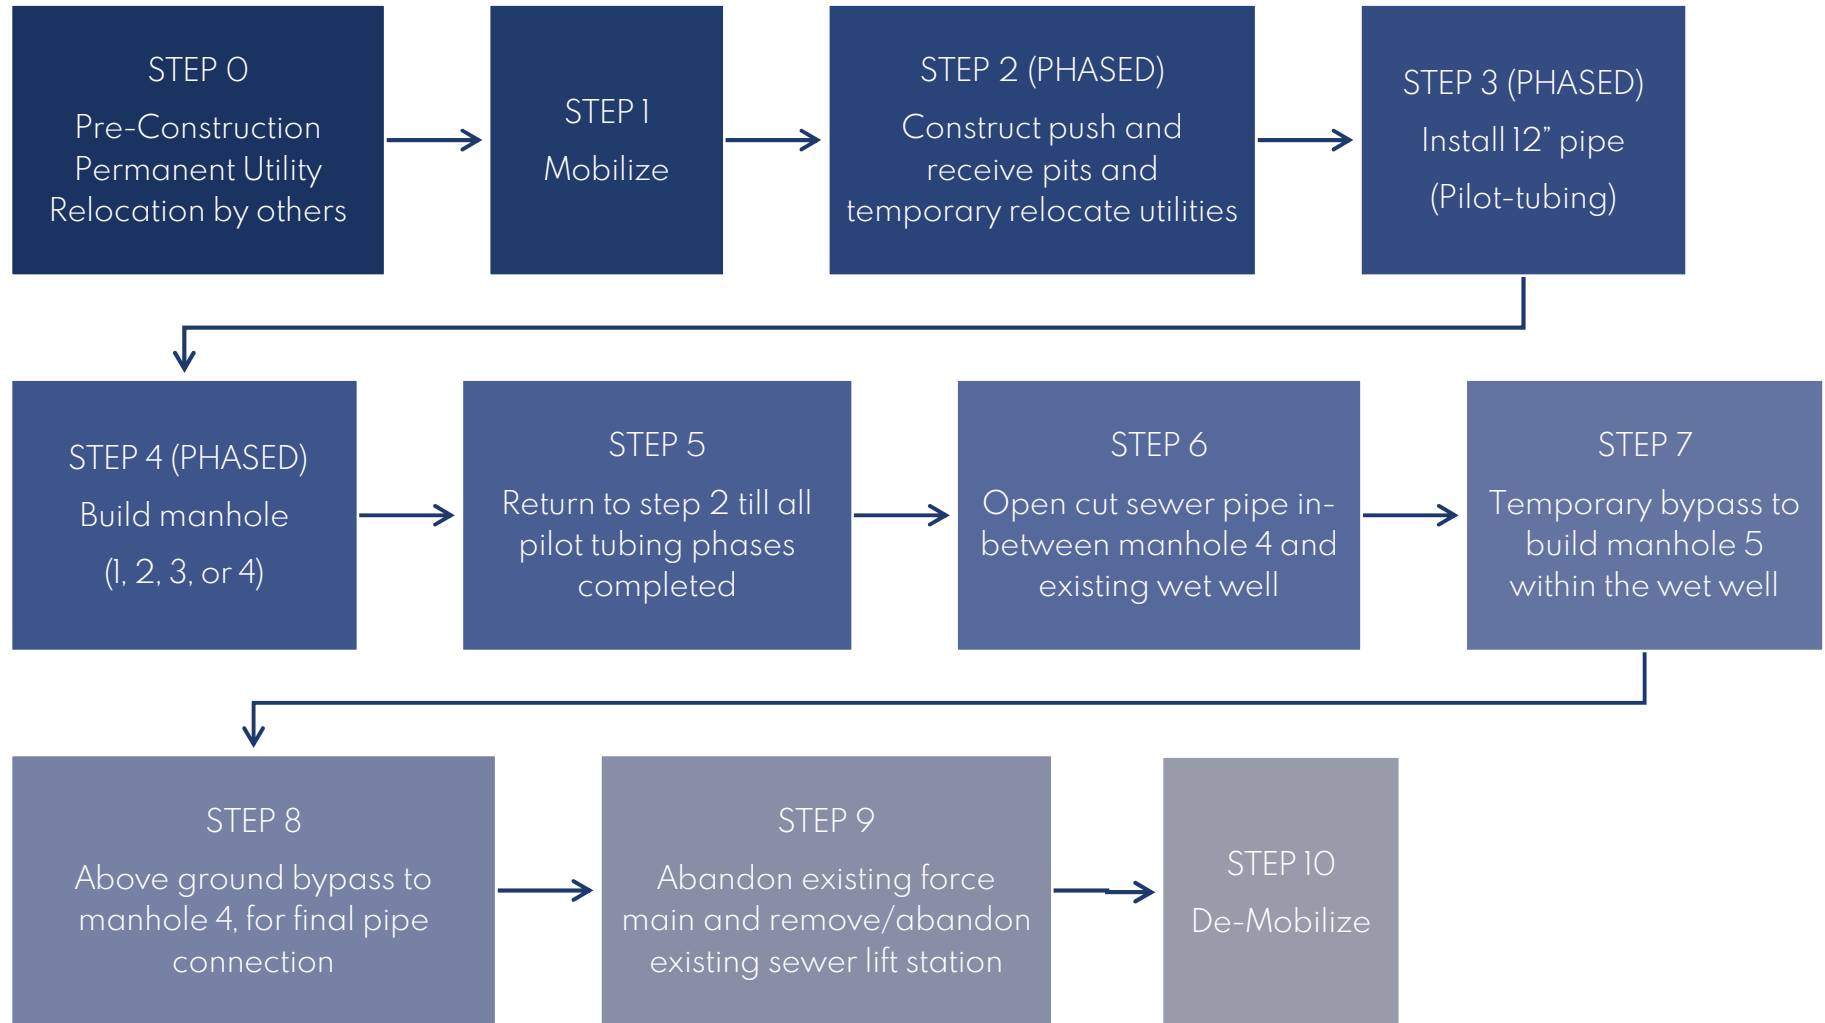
STEP 0
Pre-Construction Permanent Utility Relocation by others

STEP 1
Mobilize

STEP 2 (PHASED)
Construct push and receive pits and temporary relocate utilities

STEP 3 (PHASED)
Install 12" pipe
(Pilot-tubing)

STEP 4 (PHASED)
Build manhole
(1, 2, 3, or 4)

STEP 5
Return to step 2 till all pilot tubing phases completed

STEP 6
Open cut sewer pipe in-between manhole 4 and existing wet well

STEP 7
Temporary bypass to build manhole 5 within the wet well

STEP 8
Above ground bypass to manhole 4, for final pipe connection

STEP 9
Abandon existing force main and remove/abandon existing sewer lift station

STEP 10
De-Mobilize